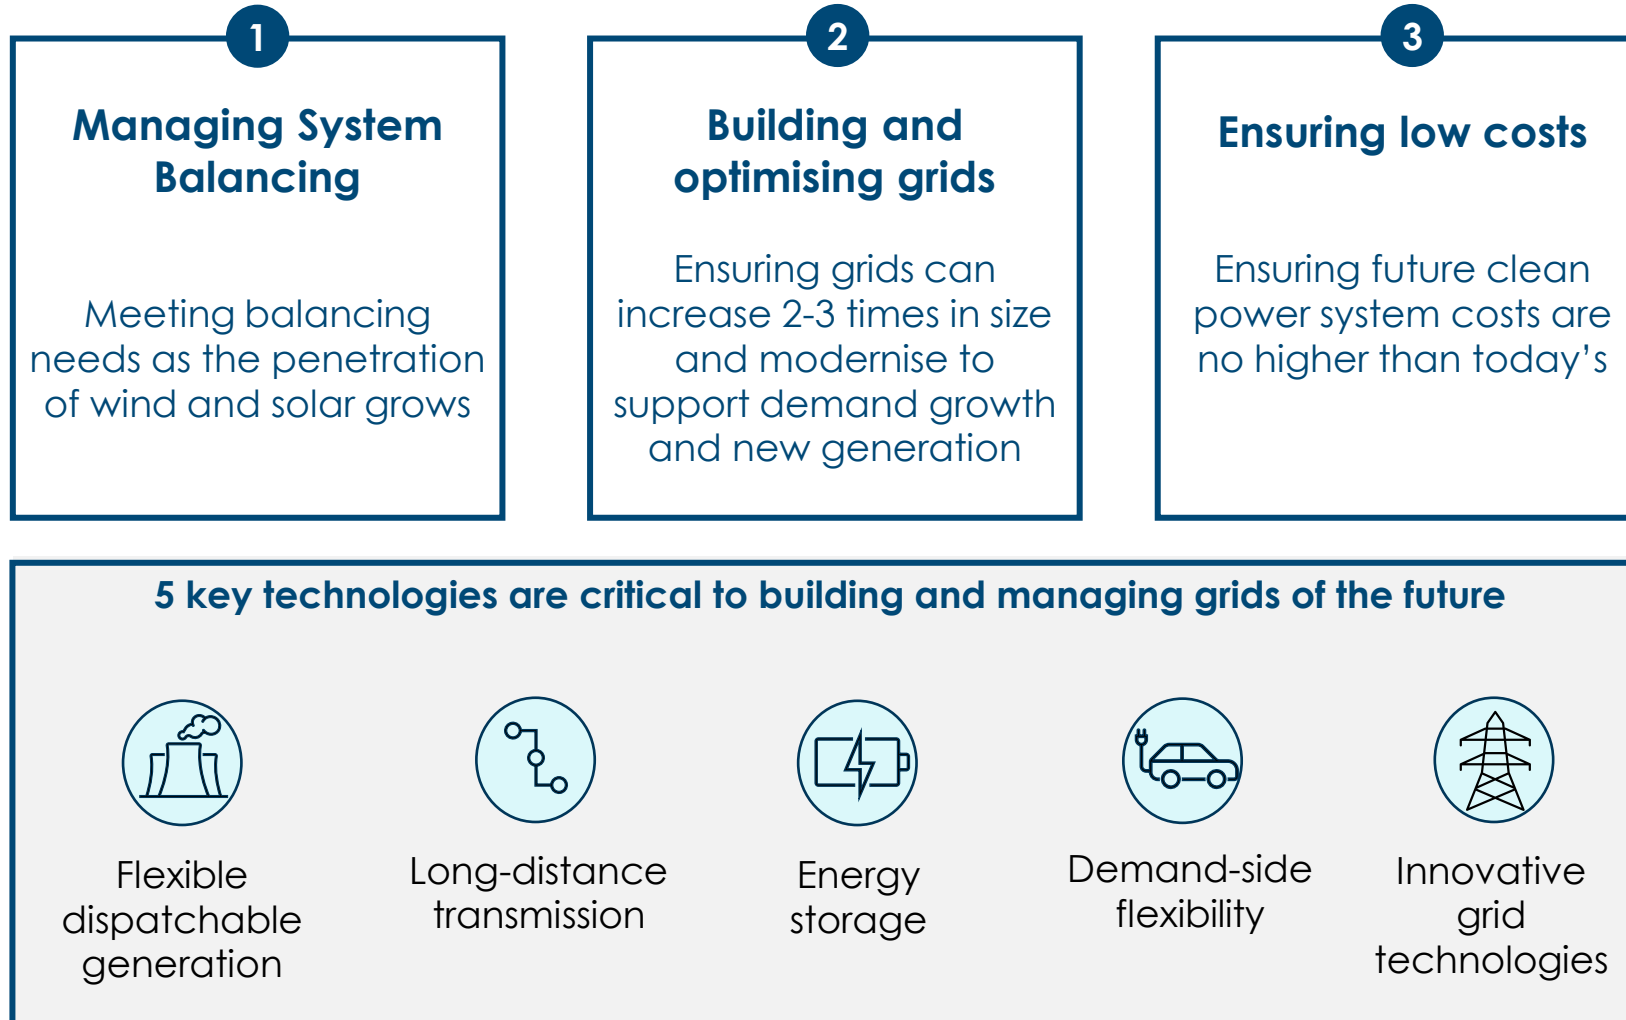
1

Managing System Balancing

Meeting balancing needs as the penetration of wind and solar grows

2

Building and optimising grids

Ensuring grids can increase 2-3 times in size and modernise to support demand growth and new generation

3

Ensuring low costs

Ensuring future clean power system costs are no higher than today's

5 key technologies are critical to building and managing grids of the future

Flexible dispatchable generation

Long-distance transmission

Energy storage

Demand-side flexibility

Innovative grid technologies